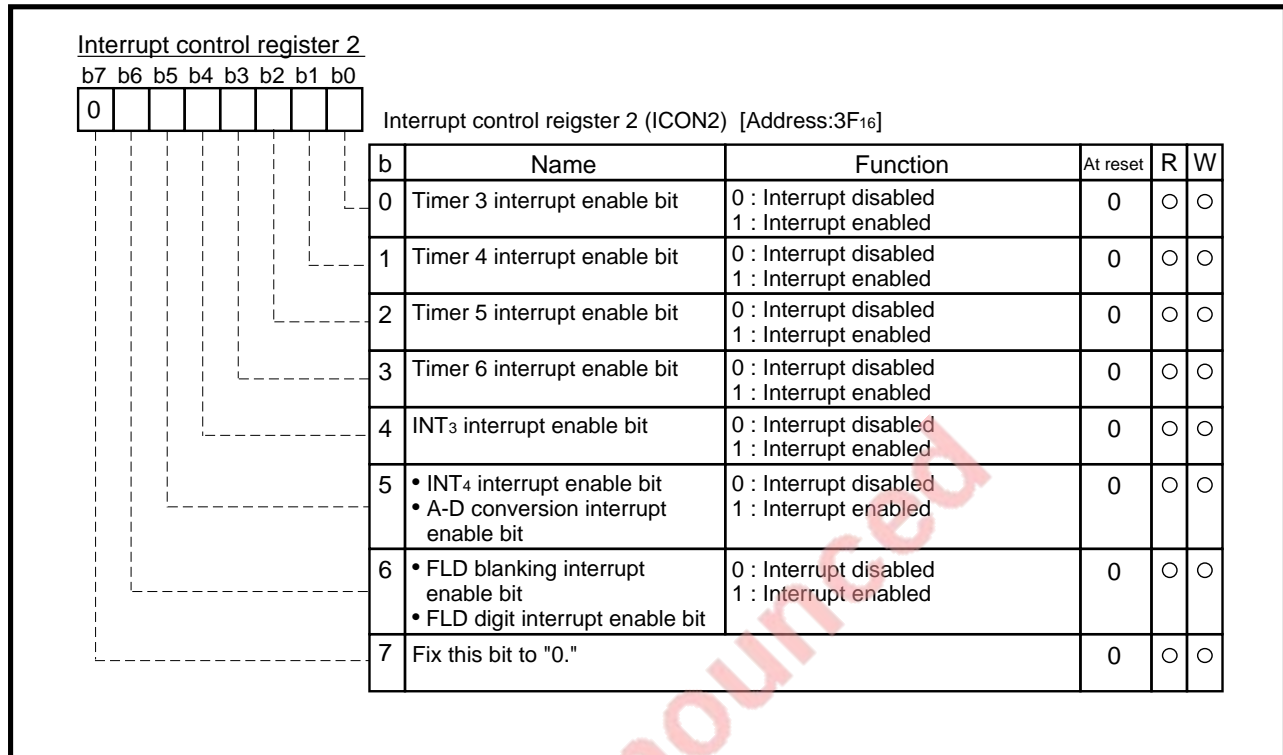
Interrupt control register 2

b7 b6 b5 b4 b3 b2 b1 b0

0

Interrupt control reigster 2 (ICON2) [Address:3F$_{16}$]

| b | Name | Function | At reset | R | W |
|---|---|---|---|---|---|
| 0 | Timer 3 interrupt enable bit | 0 : Interrupt disabled 1 : Interrupt enabled | 0 | ○ | ○ |
| 1 | Timer 4 interrupt enable bit | 0 : Interrupt disabled 1 : Interrupt enabled | 0 | ○ | ○ |
| 2 | Timer 5 interrupt enable bit | 0 : Interrupt disabled 1 : Interrupt enabled | 0 | ○ | ○ |
| 3 | Timer 6 interrupt enable bit | 0 : Interrupt disabled 1 : Interrupt enabled | 0 | ○ | ○ |
| 4 | INT$_3$ interrupt enable bit | 0 : Interrupt disabled 1 : Interrupt enabled | 0 | ○ | ○ |
| 5 | • INT$_4$ interrupt enable bit • A-D conversion interrupt enable bit | 0 : Interrupt disabled 1 : Interrupt enabled | 0 | ○ | ○ |
| 6 | • FLD blanking interrupt enable bit • FLD digit interrupt enable bit | 0 : Interrupt disabled 1 : Interrupt enabled | 0 | ○ | ○ |
| 7 | Fix this bit to "0." | | 0 | ○ | ○ |

nounced